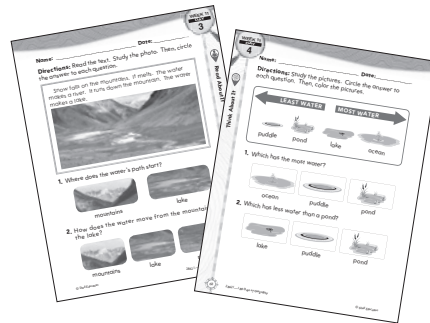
Name: _______________ Date: _______

Week 15 DAY 3

Directions: Read the text. Study the photo. Then, circle the answer to each question.

Snow falls on the mountains. It melts. The water makes a river. It runs down the mountain. The water makes a lake.

Read About It

1. Where does the water's path start?

mountains

lake

2. How does the water move from the mountain to the lake?

mountains

lake

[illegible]

© Shell Education

Name: _______________ Date: _______

Week 15 DAY 4

Directions: Study the pictures. Circle the answer to each question. Then, color the pictures.

Think About It

LEAST WATER

MOST WATER

puddle

pond

lake

ocean

1. Which has the most water?

ocean

puddle

pond

2. Which has less water than a pond?

lake

puddle

pond

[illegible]

© Shell Education